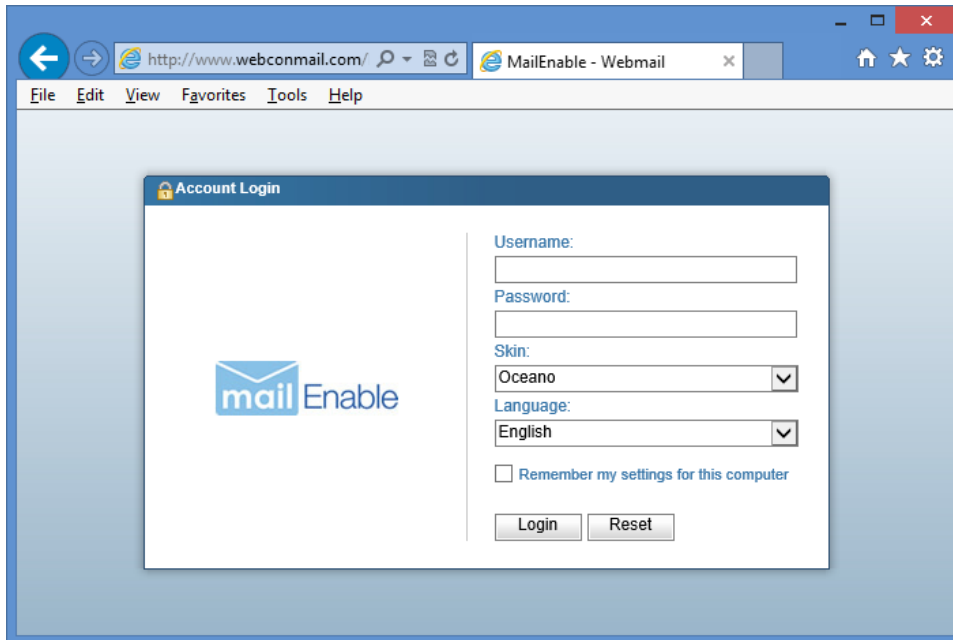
http://www.webconmail.com/

MailEnable - Webmail

File Edit View Favorites Tools Help

Account Login

mail Enable

Username:

Password:

Skin:

Oceano

Language:

English

Remember my settings for this computer

Login Reset